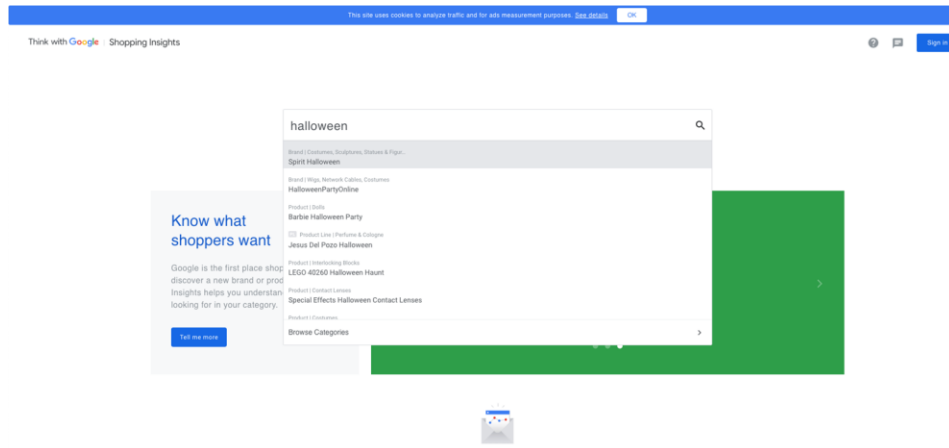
This site uses cookies to analyze traffic and for ads measurement purposes. See details OK

Think with Google | Shopping Insights

Sign in

halloween

Brand | Costumes, Sculptures, Statues & Figur...
Spirit Halloween

Brand | Wigs, Network Cables, Costumes
HalloweenPartyOnline

Product | Dolls
Barbie Halloween Party

Product Line | Perfume & Cologne
Jesus Del Pozo Halloween

Product | Interlocking Blocks
LEGO 40260 Halloween Haunt

Product | Contact Lenses
Special Effects Halloween Contact Lenses

Product | Costumes

Browse Categories

Know what shoppers want

Google is the first place shop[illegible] discover a new brand or prod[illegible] Insights helps you understan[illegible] looking for in your category.

Tell me more